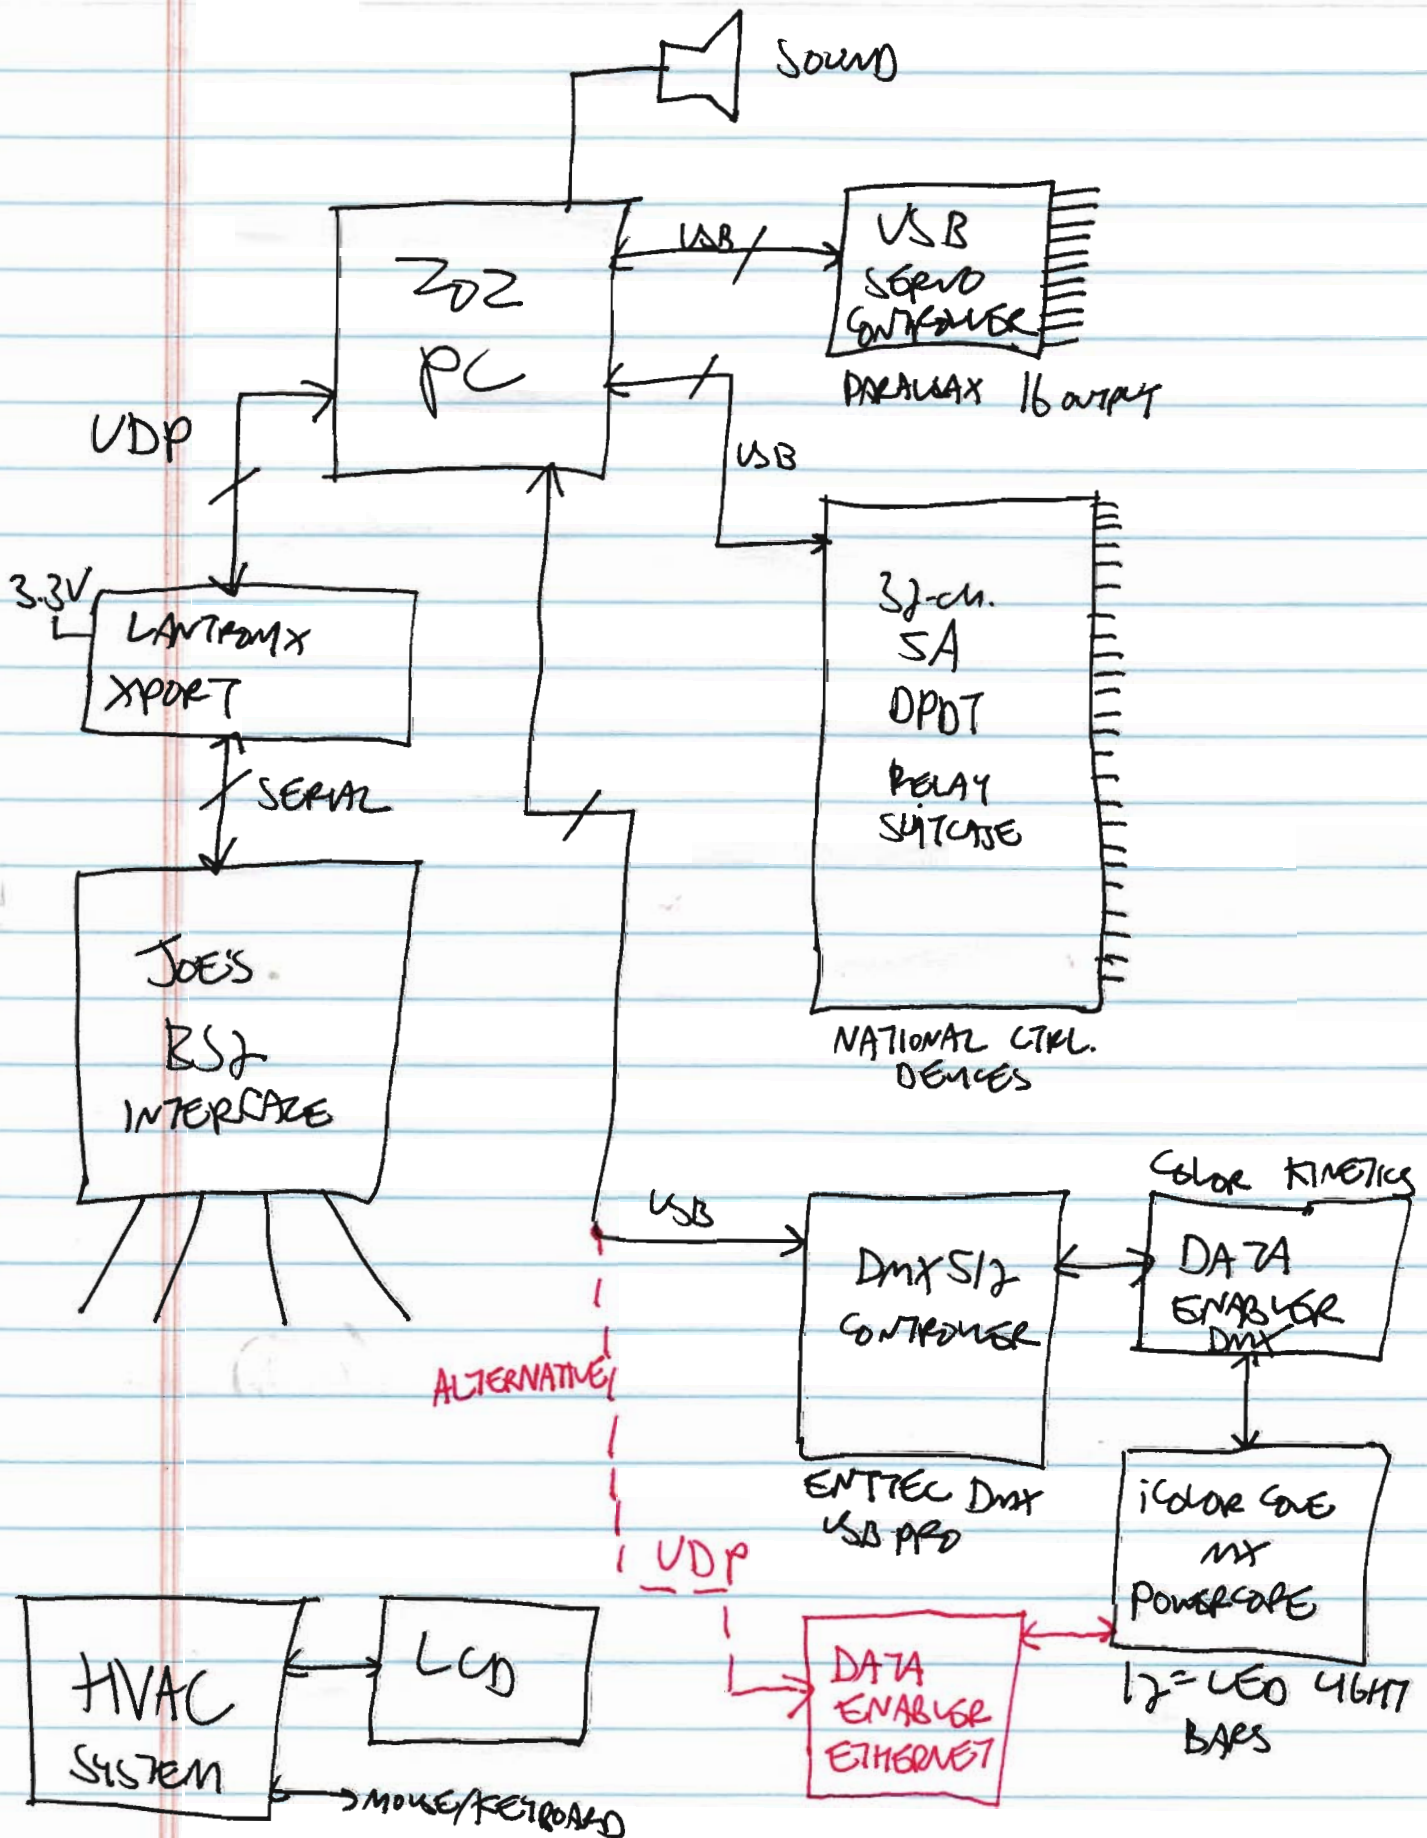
SOUND

202
PC

USB

USB
SERVO
CONTROLLER

PARALLAX 16 OUTPUT

UDP

USB

3.3V

LANTRONIX
XPORT

32-CH.
5A
DPDT
RELAY
SUITCASE

SERIAL

NATIONAL CTRL.
DEVICES

JOE'S
BS2
INTERFACE

COLOR KINETICS

USB

DMX512
CONTROLLER

DATA
ENABLER
DMX

ALTERNATIVE

ENTTEC DMX
USB PRO

iCOLOR COVE
MX
POWERCORE

UDP

HVAC
SYSTEM

LCD

DATA
ENABLER
ETHERNET

12 = LED LIGHT
BARS

MOUSE/KEYBOARD